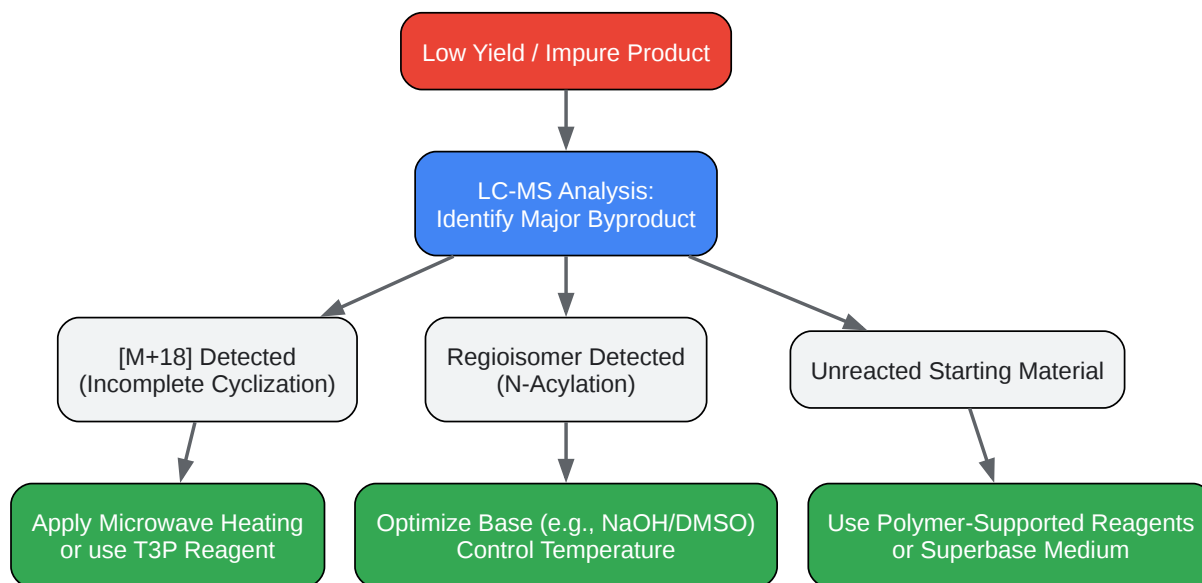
Low Yield / Impure Product

LC-MS Analysis:
Identify Major Byproduct

[M+18] Detected
(Incomplete Cyclization)

Regioisomer Detected
(N-Acylation)

Unreacted Starting Material

Apply Microwave Heating
or use T3P Reagent

Optimize Base (e.g., NaOH/DMSO)
Control Temperature

Use Polymer-Supported Reagents
or Superbase Medium